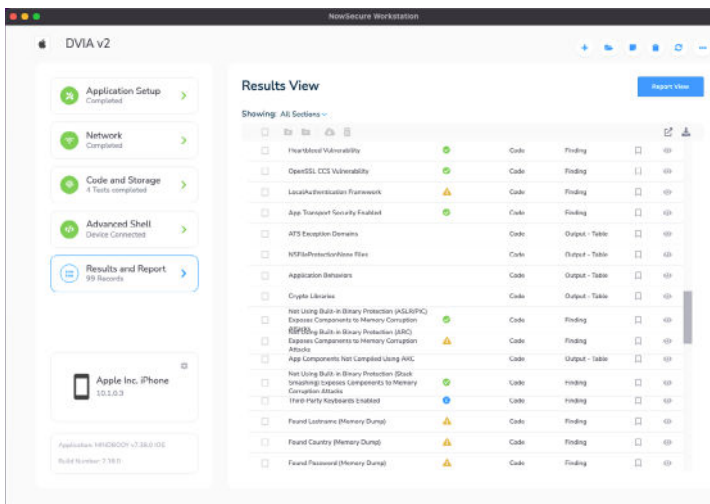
NowSecure Workstation

DVIA v2

Application Setup
Completed

Network
Completed

Code and Storage
4 Tests completed

Advanced Shell
Device Connected

Results and Report
99 Records

Apple Inc. iPhone
10.1.0.3

Application: MINDBODY v7.38.0 iOS
Build Number: 7.38.0

Results View

Report View

Showing: All Sections

| Name | Status | Category | Type |
|---|---|---|---|
| Heartbleed Vulnerability | | Code | Finding |
| OpenSSL CCS Vulnerability | | Code | Finding |
| LocalAuthentication Framework | | Code | Finding |
| App Transport Security Enabled | | Code | Finding |
| ATS Exception Domains | | Code | Output - Table |
| NSFileProtectionNone Files | | Code | Output - Table |
| Application Behaviors | | Code | Output - Table |
| Crypto Libraries | | Code | Output - Table |
| Not Using Built-in Binary Protection (ASLR/PIC) Exposes Components to Memory Corruption Attacks | | Code | Finding |
| Not Using Built-in Binary Protection (ARC) Exposes Components to Memory Corruption Attacks | | Code | Finding |
| App Components Not Compiled Using ARC | | Code | Output - Table |
| Not Using Built-in Binary Protection (Stack Smashing) Exposes Components to Memory Corruption Attacks | | Code | Finding |
| Third-Party Keyboards Enabled | | Code | Finding |
| Found Lastname (Memory Dump) | | Code | Finding |
| Found Country (Memory Dump) | | Code | Finding |
| Found Password (Memory Dump) | | Code | Finding |